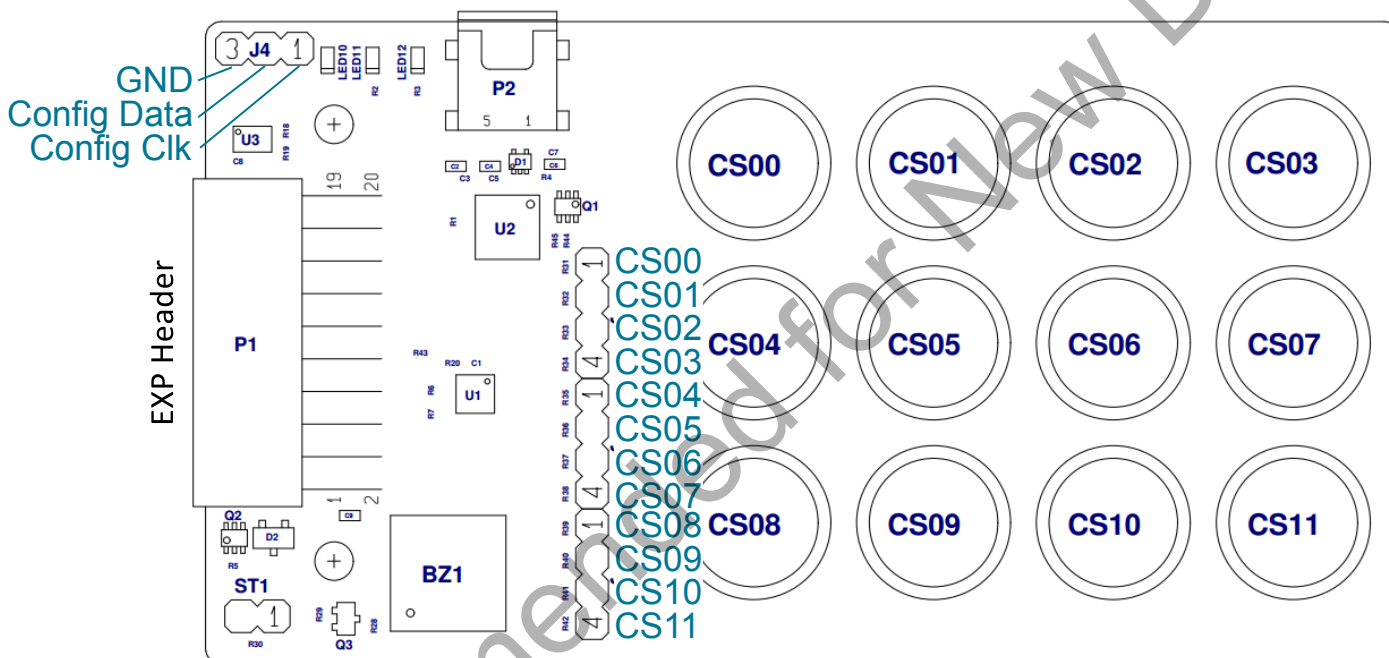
3 J4 1
GND
Config Data
Config Clk
LED10 LED11 LED12
R2 R3
P2
5 1
U3 R18 R19 C8
C2 C3 C4 C5 D1 C7 C6 R4
19 20
R1 U2 Q1 R45 R44
EXP Header
P1
R31 1 CS00
R32 CS01
R33 CS02
R34 4 CS03
R35 1 CS04
R36 CS05
R37 CS06
R38 4 CS07
R39 1 CS08
R40 CS09
R41 CS10
R42 4 CS11
R43 R20 C1 R6 R7 U1
1 2
C9
Q2 D2 R5
BZ1
ST1 1 R30
R29 R28 Q3
CS00 CS01 CS02 CS03
CS04 CS05 CS06 CS07
CS08 CS09 CS10 CS11
ended for New D